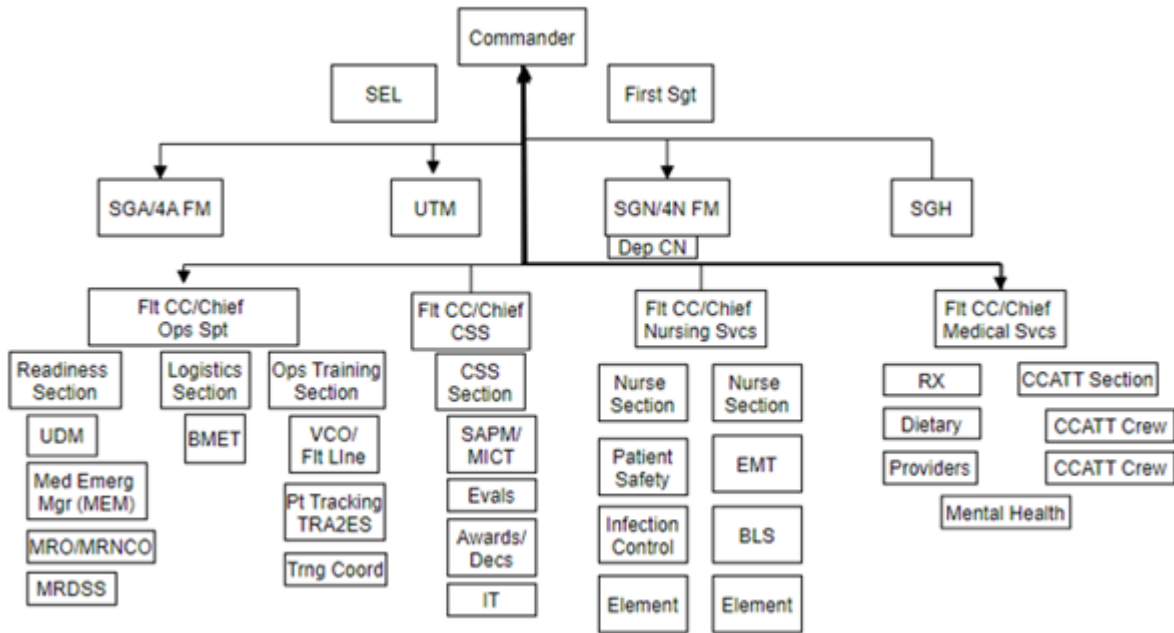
Commander

SEL

First Sgt

SGA/4A FM

UTM

SGN/4N FM

Dep CN

SGH

Flt CC/Chief Ops Spt

Readiness Section

UDM

Med Emerg Mgr (MEM)

MRO/MRNCO

MRDSS

Logistics Section

BMET

Ops Training Section

VCO/ Flt LIne

Pt Tracking TRA2ES

Trng Coord

Flt CC/Chief CSS

CSS Section

SAPM/ MICT

Evals

Awards/ Decs

IT

Flt CC/Chief Nursing Svcs

Nurse Section

Patient Safety

Infection Control

Element

Nurse Section

EMT

BLS

Element

Flt CC/Chief Medical Svcs

RX

Dietary

Providers

CCATT Section

CCATT Crew

CCATT Crew

Mental Health